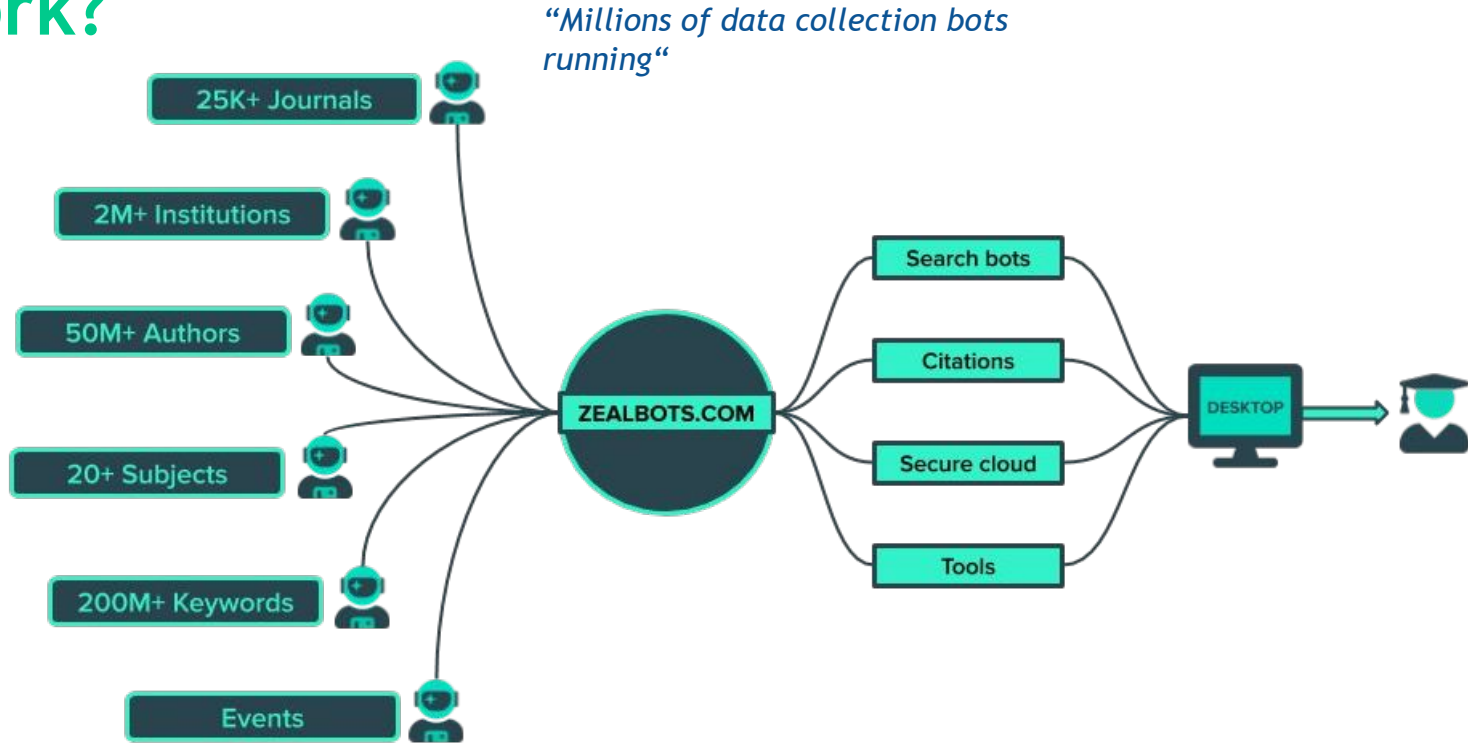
rk?

“Millions of data collection bots running“

25K+ Journals

2M+ Institutions

50M+ Authors

20+ Subjects

200M+ Keywords

Events

ZEALBOTS.COM

Search bots

Citations

Secure cloud

Tools

DESKTOP